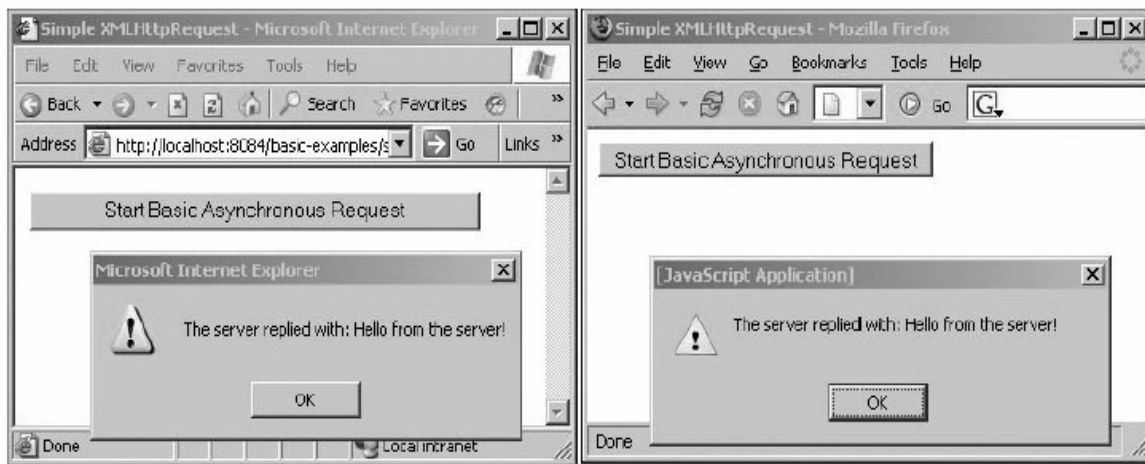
Simple XMLHttpRequest - Microsoft Internet Explorer

File Edit View Favorites Tools Help

Back Search Favorites

Address http://localhost:8084/basic-examples/s Go Links »

Start Basic Asynchronous Request

Microsoft Internet Explorer

The server replied with: Hello from the server!

OK

Done Local intranet

Simple XMLHttpRequest - Mozilla Firefox

File Edit View Go Bookmarks Tools Help

Go G

Start Basic Asynchronous Request

[JavaScript Application]

The server replied with: Hello from the server!

OK

Done